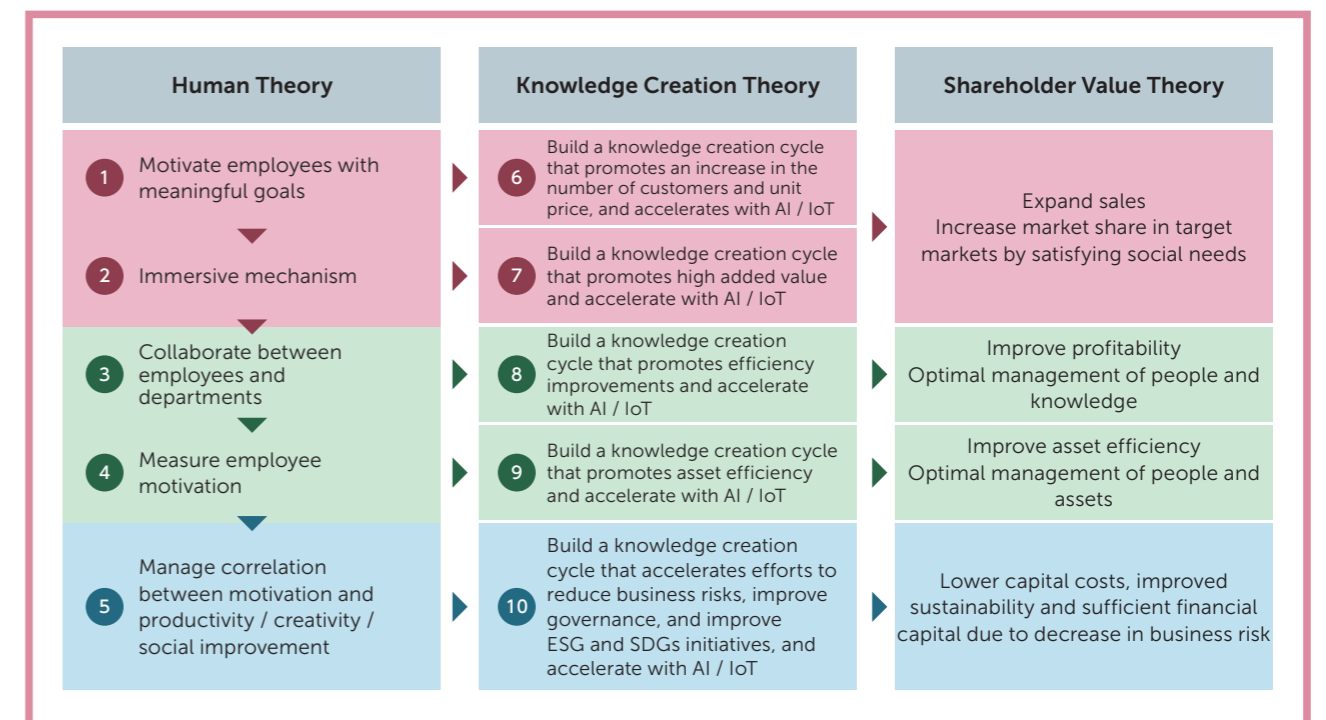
Human Theory

Knowledge Creation Theory

Shareholder Value Theory

1 Motivate employees with meaningful goals

2 Immersive mechanism

3 Collaborate between employees and departments

4 Measure employee motivation

5 Manage correlation between motivation and productivity / creativity / social improvement

6 Build a knowledge creation cycle that promotes an increase in the number of customers and unit price, and accelerates with AI / IoT

7 Build a knowledge creation cycle that promotes high added value and accelerate with AI / IoT

8 Build a knowledge creation cycle that promotes efficiency improvements and accelerate with AI / IoT

9 Build a knowledge creation cycle that promotes asset efficiency and accelerate with AI / IoT

10 Build a knowledge creation cycle that accelerates efforts to reduce business risks, improve governance, and improve ESG and SDGs initiatives, and accelerate with AI / IoT

Expand sales
Increase market share in target markets by satisfying social needs

Improve profitability
Optimal management of people and knowledge

Improve asset efficiency
Optimal management of people and assets

Lower capital costs, improved sustainability and sufficient financial capital due to decrease in business risk